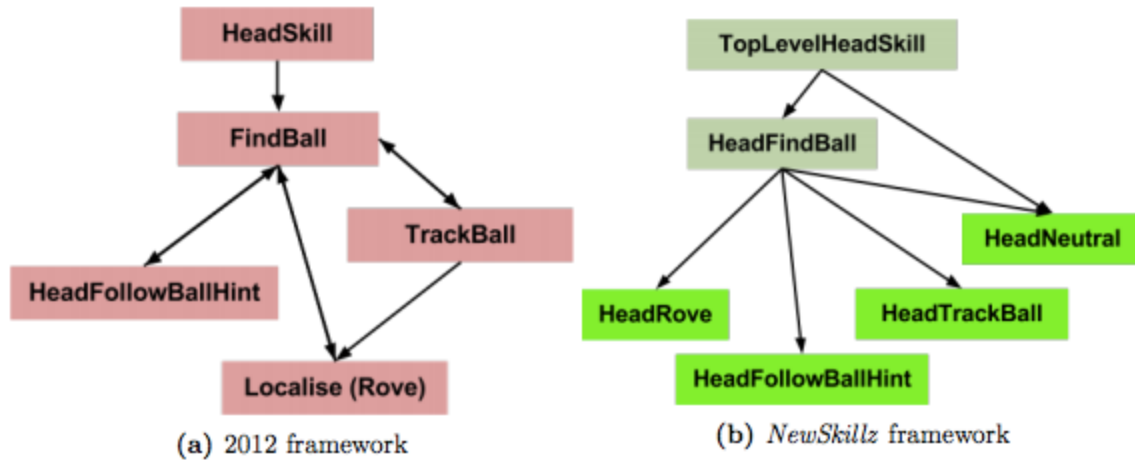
HeadSkill

FindBall

TrackBall

HeadFollowBallHint

Localise (Rove)

(a) 2012 framework

TopLevelHeadSkill

HeadFindBall

HeadNeutral

HeadRove

HeadTrackBall

HeadFollowBallHint

(b) NewSkillz framework